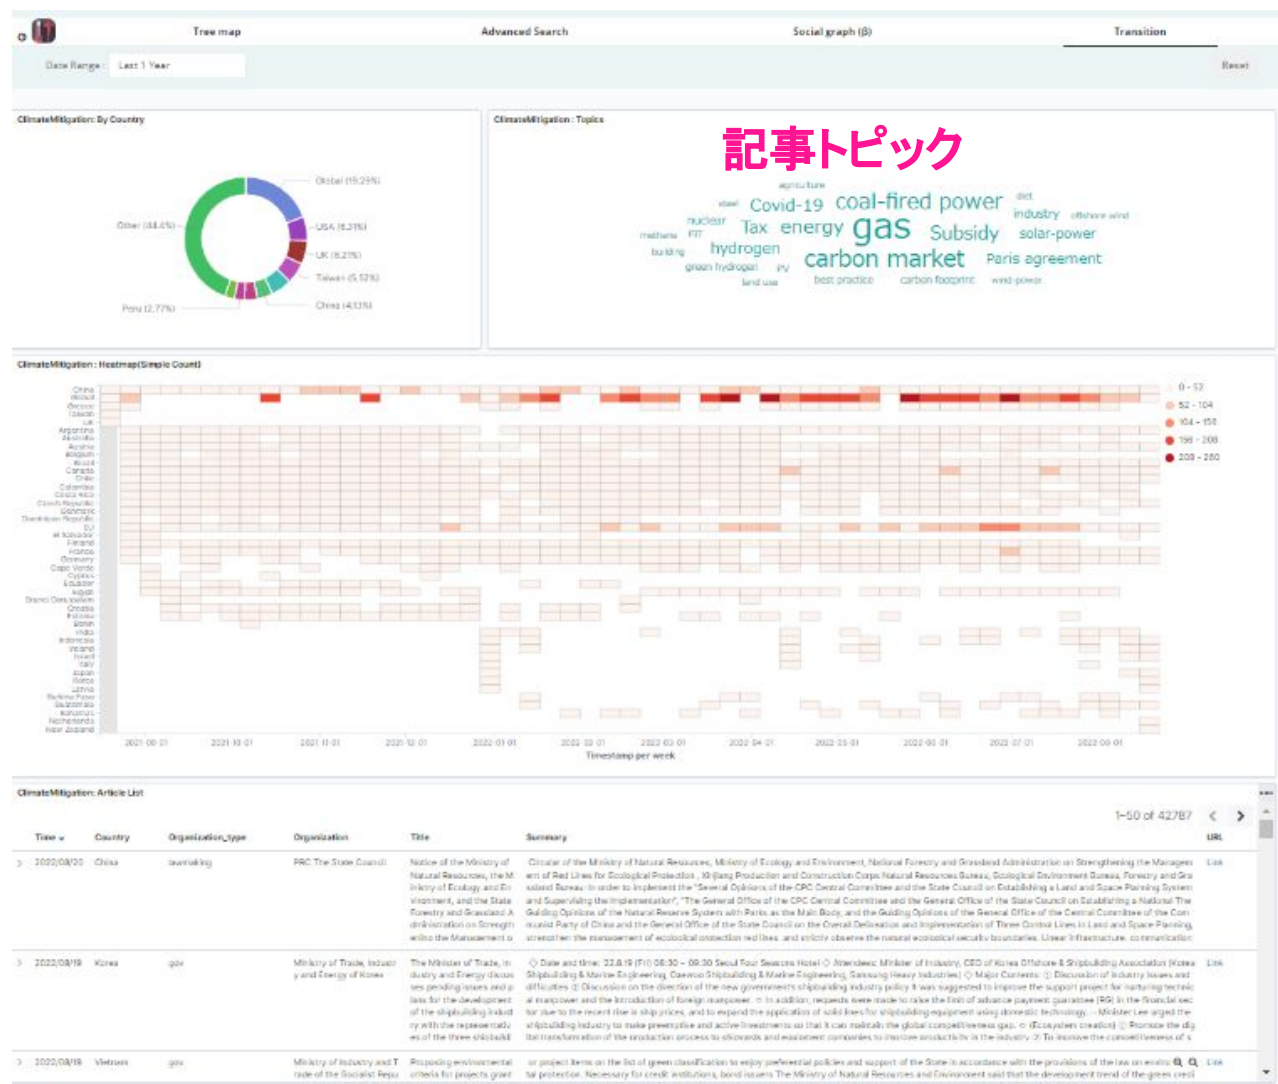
Tree map
Advanced Search
Social graph (β)
Transition

Date Range: Last 1 Year
Reset

ClimateMitigation: By Country
Global (15.25%)
Other (44.4%)
USA (6.21%)
UK (6.21%)
Taiwan (5.12%)
China (4.13%)
Peru (2.77%)

ClimateMitigation : Topics
記事トピック
agriculture
steel
Covid-19
coal-fired power
diet
industry
offshore wind
nuclear
Tax
energy
gas
Subsidy
solar-power
methane
FIT
hydrogen
building
carbon market
Paris agreement
green hydrogen
PV
land use
best practice
carbon footprint
wind-power

ClimateMitigation : Heatmap(Simple Count)
China
Global
Greece
Taiwan
UK
Argentina
Australia
Austria
Belgium
Brazil
Canada
Chile
Colombia
Costa Rica
Czech Republic
Denmark
Dominican Republic
EU
el Salvador
Finland
France
Germany
Cabo Verde
Cyprus
Ecuador
Egypt
Brunei Darussalam
Croatia
Estonia
Spain
India
Indonesia
Ireland
Israel
Italy
Japan
Korea
Latvia
Burkina Faso
Guatemala
Malaysia
Netherlands
New Zealand
0 - 52
52 - 104
104 - 156
156 - 208
208 - 260
2021-09-01
2021-10-01
2021-11-01
2021-12-01
2022-01-01
2022-02-01
2022-03-01
2022-04-01
2022-05-01
2022-06-01
2022-07-01
2022-08-01
Timestamp per week

ClimateMitigation: Article List
1-50 of 42787

| Time | Country | Organization_type | Organization | Title | Summary | URL |
|---|---|---|---|---|---|---|
| 2022/08/20 | China | lawmaking | PRC The State Council | Notice of the Ministry of Natural Resources, the Ministry of Ecology and Environment, and the State Forestry and Grassland Administration on Strengthening the Management | Circular of the Ministry of Natural Resources, Ministry of Ecology and Environment, National Forestry and Grassland Administration on Strengthening the Managem ent of Red Lines for Ecological Protection , Xinjiang Production and Construction Corps Natural Resources Bureau, Ecological Environment Bureau, Forestry and Gra ssland Bureau: In order to implement the "Several Opinions of the CPC Central Committee and the State Council on Establishing a Land and Space Planning System and Supervising the Implementation", "The General Office of the CPC Central Committee and the General Office of the State Council on Establishing a Natural The Guiding Opinions of the Natural Reserve System with Parks as the Main Body, and the Guiding Opinions of the General Office of the Central Committee of the Com munist Party of China and the General Office of the State Council on the Overall Delineation and Implementation of Three Control Lines in Land and Space Planning, strengthen the management of ecological protection red lines, and strictly observe the natural ecological security boundaries. Linear infrastructure, communication | Link |
| 2022/08/19 | Korea | gov | Ministry of Trade, Industry and Energy of Korea | The Minister of Trade, Industry and Energy discusses pending issues and plans for the development of the shipbuilding industry with the representatives of the three shipbuildi | ◇ Date and time: 22.8.19 (Fri) 08:30 ~ 09:30 Seoul Four Seasons Hotel ◇ Attendees: Minister of Industry, CEO of Korea Offshore & Shipbuilding Association (Korea Shipbuilding & Marine Engineering, Daewoo Shipbuilding & Marine Engineering, Samsung Heavy Industries) ◇ Major Contents: ① Discussion of industry issues and difficulties ② Discussion on the direction of the new government's shipbuilding industry policy It was suggested to improve the support project for nurturing technic al manpower and the introduction of foreign manpower. ○ In addition, requests were made to raise the limit of advance payment guarantee (RG) in the financial sec tor due to the recent rise in ship prices, and to expand the application of solid lines for shipbuilding equipment using domestic technology. - Minister Lee urged the shipbuilding industry to make preemptive and active investments so that it can maintain the global competitiveness gap. ○ (Ecosystem creation) ① Promote the dig ital transformation of the production process to shipyards and equipment companies to improve productivity in the industry ② To improve the competitiveness of s | Link |
| 2022/08/19 | Vietnam | gov | Ministry of Industry and Trade of the Socialist Repu | Proposing environmental criteria for projects grant | or project items on the list of green classification to enjoy preferential policies and support of the State in accordance with the provisions of the law on enviro tal protection. Necessary for credit institutions, bond issuers The Ministry of Natural Resources and Environment said that the development trend of the green credi | Link |